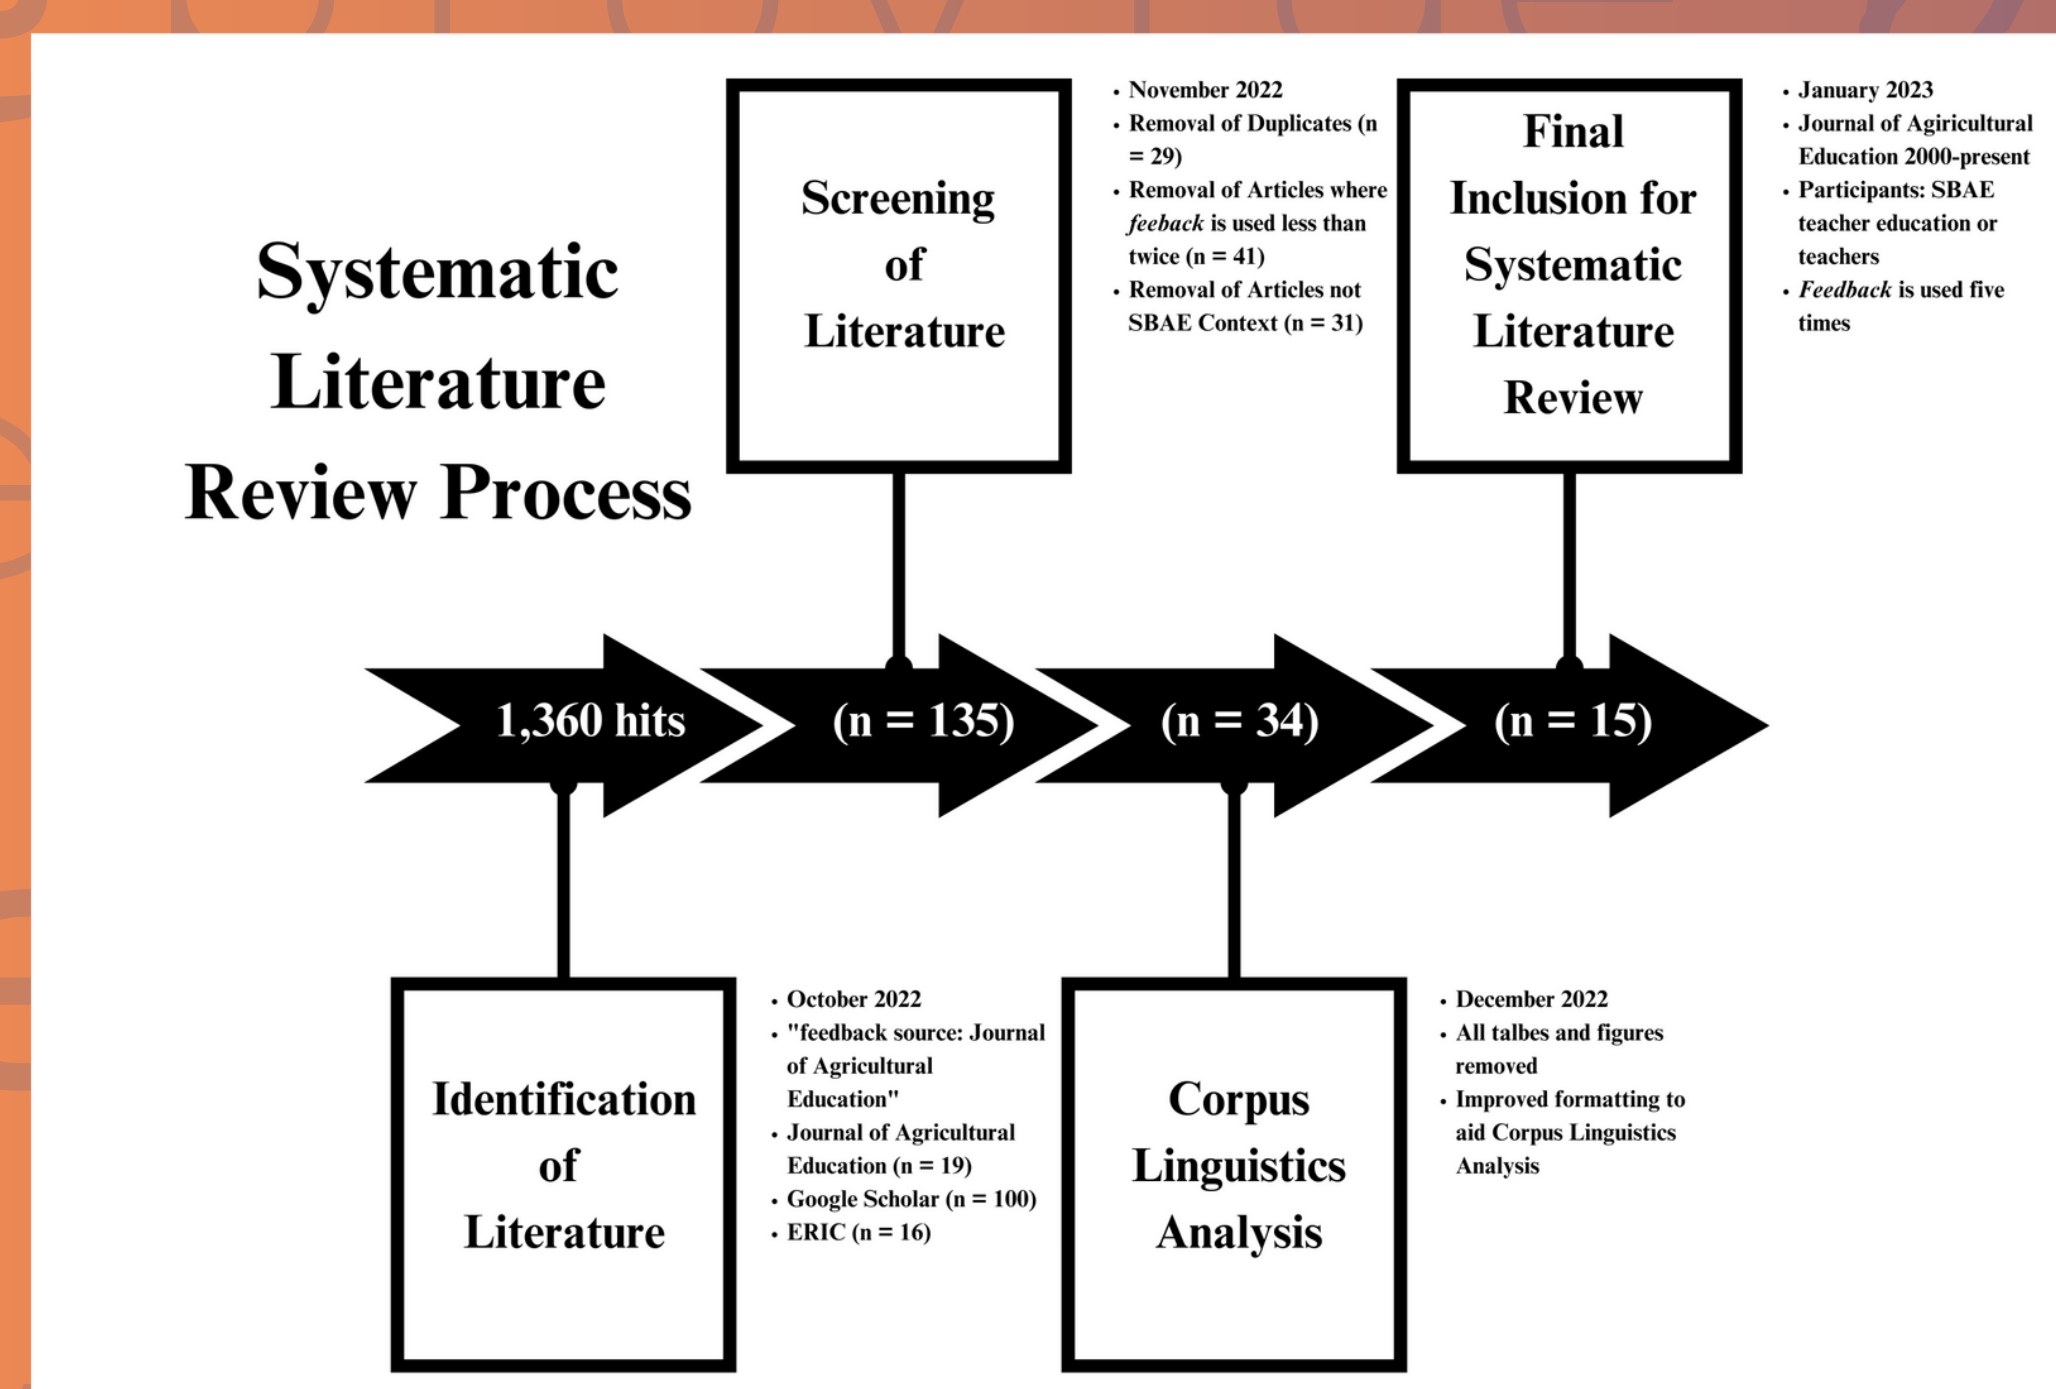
Systematic Literature Review Process

Screening of Literature

- November 2022
- Removal of Duplicates (n = 29)
- Removal of Articles where *feeback* is used less than twice (n = 41)
- Removal of Articles not SBAE Context (n = 31)

Final Inclusion for Systematic Literature Review

- January 2023
- Journal of Agiricultural Education 2000-present
- Participants: SBAE teacher education or teachers
- *Feedback* is used five times

1,360 hits

(n = 135)

(n = 34)

(n = 15)

Identification of Literature

- October 2022
- "feedback source: Journal of Agricultural Education"
- Journal of Agricultural Education (n = 19)
- Google Scholar (n = 100)
- ERIC (n = 16)

Corpus Linguistics Analysis

- December 2022
- All talbes and figures removed
- Improved formatting to aid Corpus Linguistics Analysis